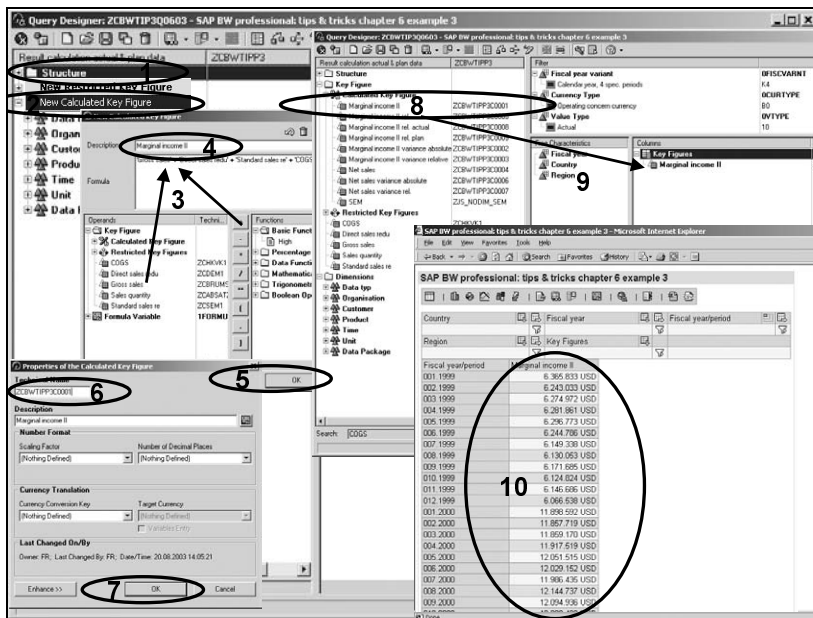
Query Designer: ZCBWTIP3Q0603 - SAP BW professional: tips & tricks chapter 6 example 3

Result calculation actual & plan data | ZCBWTIPP3

Structure
New Restricted Key Figure
New Calculated Key Figure
Data
Organ
Custo
Produ
Time
Unit
Data I

1
2

New Calculated Key Figure
Description: Marginal income II
4
Formula: Gross sales + "Direct sales redu" + "Standard sales re" + "COGS"

3

Operands | Techni...
Key Figure
Calculated Key Figure
Restricted Key Figures
COGS | ZCHKVK1
Direct sales redu | ZCDEM1
Gross sales | ZCBRUMS
Sales quantity | ZCABSAT
Standard sales re | ZCSEM1
Formula Variable | 1FORMU

Functions
Basic Functi
High
Percentage
Data Functi
Mathematic
Trigonometr
Boolean Op

5
OK

Properties of the Calculated Key Figure
Technical Name
ZCBWTIPP3C0001
6
Description
Marginal income II
Number Format
Scaling Factor | Number of Decimal Places
(Nothing Defined) | (Nothing Defined)
Currency Translation
Currency Conversion Key | Target Currency
(Nothing Defined) | (Nothing Defined)
Variables Entry
Last Changed On/By
Owner: FR; Last Changed By: FR; Date/Time: 20.08.2003 14:05:21
Enhance >>
7
OK
Cancel

Query Designer: ZCBWTIP3Q0603 - SAP BW professional: tips & tricks chapter 6 example 3
Result calculation actual & plan data | ZCBWTIPP3
Structure
Key Figure
Calculated Key Figure
Marginal income II | ZCBWTIPP3C0001
8
Marginal income II rel. actual | ZCBWTIPP3C0008
Marginal income II rel. plan
Marginal income II variance absolute | ZCBWTIPP3C0002
Marginal income II variance relative | ZCBWTIPP3C0003
Net sales | ZCBWTIPP3C0004
Net sales variance absolute | ZCBWTIPP3C0006
Net sales variance rel. | ZCBWTIPP3C0007
SEM | ZJS_NODIM_SEM
Restricted Key Figures
COGS | ZCHKVK1
Direct sales redu
Gross sales
Sales quantity
Standard sales re
Dimensions
Data typ
Organisation
Customer
Product
Time
Unit
Data Package
Search: COGS

Filter
Fiscal year variant | 0FISCVARNT
Calendar year, 4 spec. periods | K4
Currency Type | 0CURTYPE
Operating concern currency | B0
Value Type | 0VTYPE
Actual | 10

Characteristics
Fiscal year
Country
Region
9
Columns
Key Figures
Marginal income II

SAP BW professional: tips & tricks chapter 6 example 3 - Microsoft Internet Explorer
File Edit View Favorites Tools Help
Back Search Favorites History

SAP BW professional: tips & tricks chapter 6 example 3

Country | Fiscal year | Fiscal year/period
Region | Key Figures

| Fiscal year/period | Marginal income II |
|---|---|
| 001.1999 | 6.365.833 USD |
| 002.1999 | 6.243.033 USD |
| 003.1999 | 6.274.972 USD |
| 004.1999 | 6.281.861 USD |
| 005.1999 | 6.296.773 USD |
| 006.1999 | 6.244.766 USD |
| 007.1999 | 6.149.338 USD |
| 008.1999 | 6.130.063 USD |
| 009.1999 | 6.171.685 USD |
| 010.1999 | 6.124.024 USD |
| 011.1999 | 6.146.606 USD |
| 012.1999 | 6.066.538 USD |
| 001.2000 | 11.898.592 USD |
| 002.2000 | 11.857.719 USD |
| 003.2000 | 11.859.170 USD |
| 004.2000 | 11.917.519 USD |
| 005.2000 | 12.051.515 USD |
| 006.2000 | 12.029.152 USD |
| 007.2000 | 11.986.436 USD |
| 008.2000 | 12.144.737 USD |
| 009.2000 | 12.094.936 USD |

10
Done